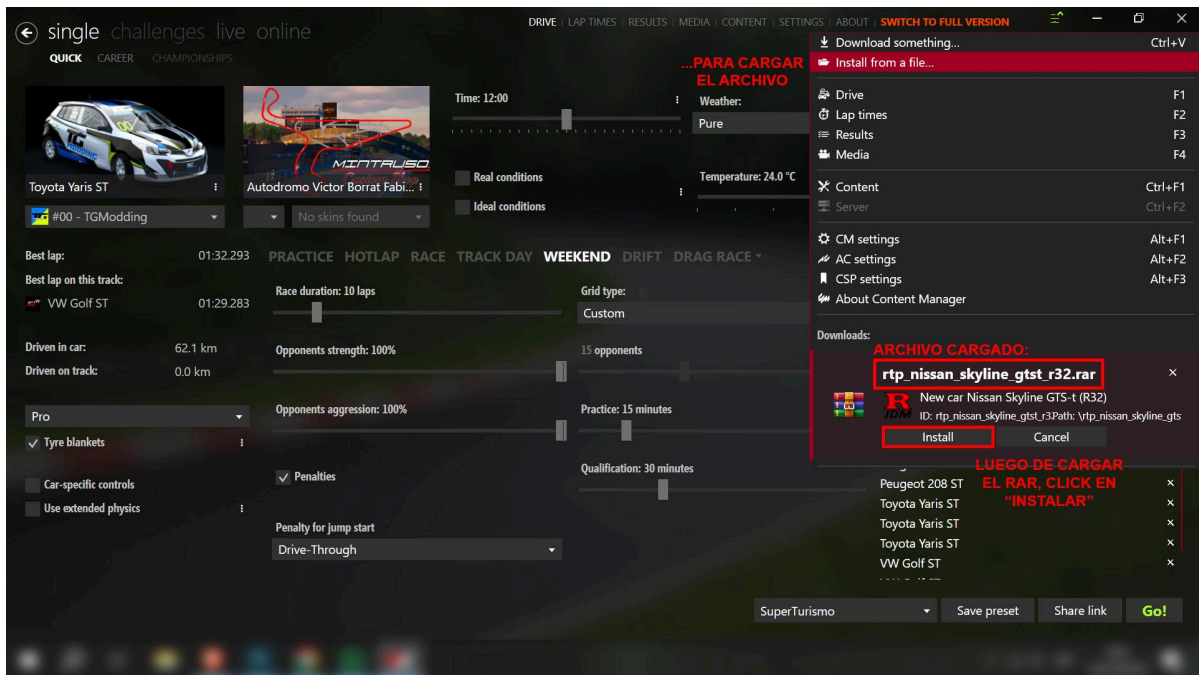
single challenges live online

QUICK CAREER CHAMPIONSHIPS

DRIVE | LAP TIMES | RESULTS | MEDIA | CONTENT | SETTINGS | ABOUT | SWITCH TO FULL VERSION

Download something... Ctrl+V
Install from a file...
Drive F1
Lap times F2
Results F3
Media F4
Content Ctrl+F1
Server Ctrl+F2
CM settings Alt+F1
AC settings Alt+F2
CSP settings Alt+F3
About Content Manager

...PARA CARGAR EL ARCHIVO

Toyota Yaris ST
Autodromo Victor Borrat Fabi...
MINTRUSO

#00 - TGModding
No skins found

Time: 12:00
Weather:
Pure
Real conditions
Ideal conditions
Temperature: 24.0 °C

Best lap: 01:32.293
Best lap on this track:
VW Golf ST 01:29.283

Driven in car: 62.1 km
Driven on track: 0.0 km

PRACTICE HOTLAP RACE TRACK DAY WEEKEND DRIFT DRAG RACE

Race duration: 10 laps
Grid type:
Custom
Opponents strength: 100%
15 opponents
Opponents aggression: 100%
Practice: 15 minutes
Penalties
Qualification: 30 minutes
Penalty for jump start
Drive-Through

Pro
Tyre blankets
Car-specific controls
Use extended physics

Downloads:
ARCHIVO CARGADO:
rtp_nissan_skyline_gtst_r32.rar
New car Nissan Skyline GTS-t (R32)
ID: rtp_nissan_skyline_gtst_r3.Path: \rtp_nissan_skyline_gts
Install
Cancel

LUEGO DE CARGAR EL RAR, CLICK EN “INSTALAR”

Peugeot 208 ST
Toyota Yaris ST
Toyota Yaris ST
Toyota Yaris ST
VW Golf ST

SuperTurismo
Save preset
Share link
Go!